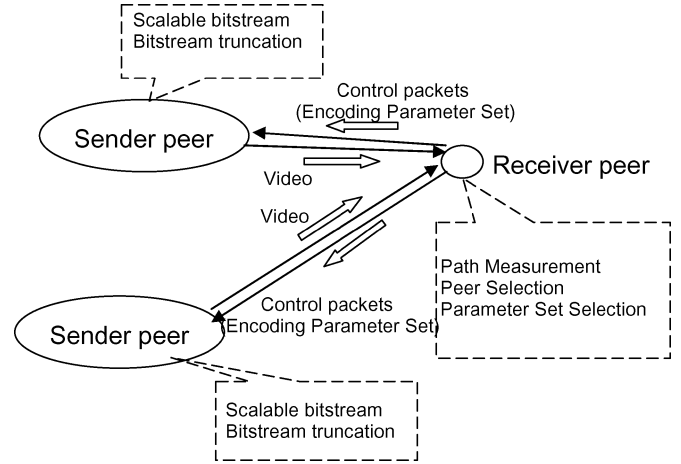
Scalable bitstream
Bitstream truncation

Control packets
(Encoding Parameter Set)

Sender peer

Receiver peer

Video

Video

Path Measurement
Peer Selection
Parameter Set Selection

Control packets
(Encoding Parameter Set)

Sender peer

Scalable bitstream
Bitstream truncation